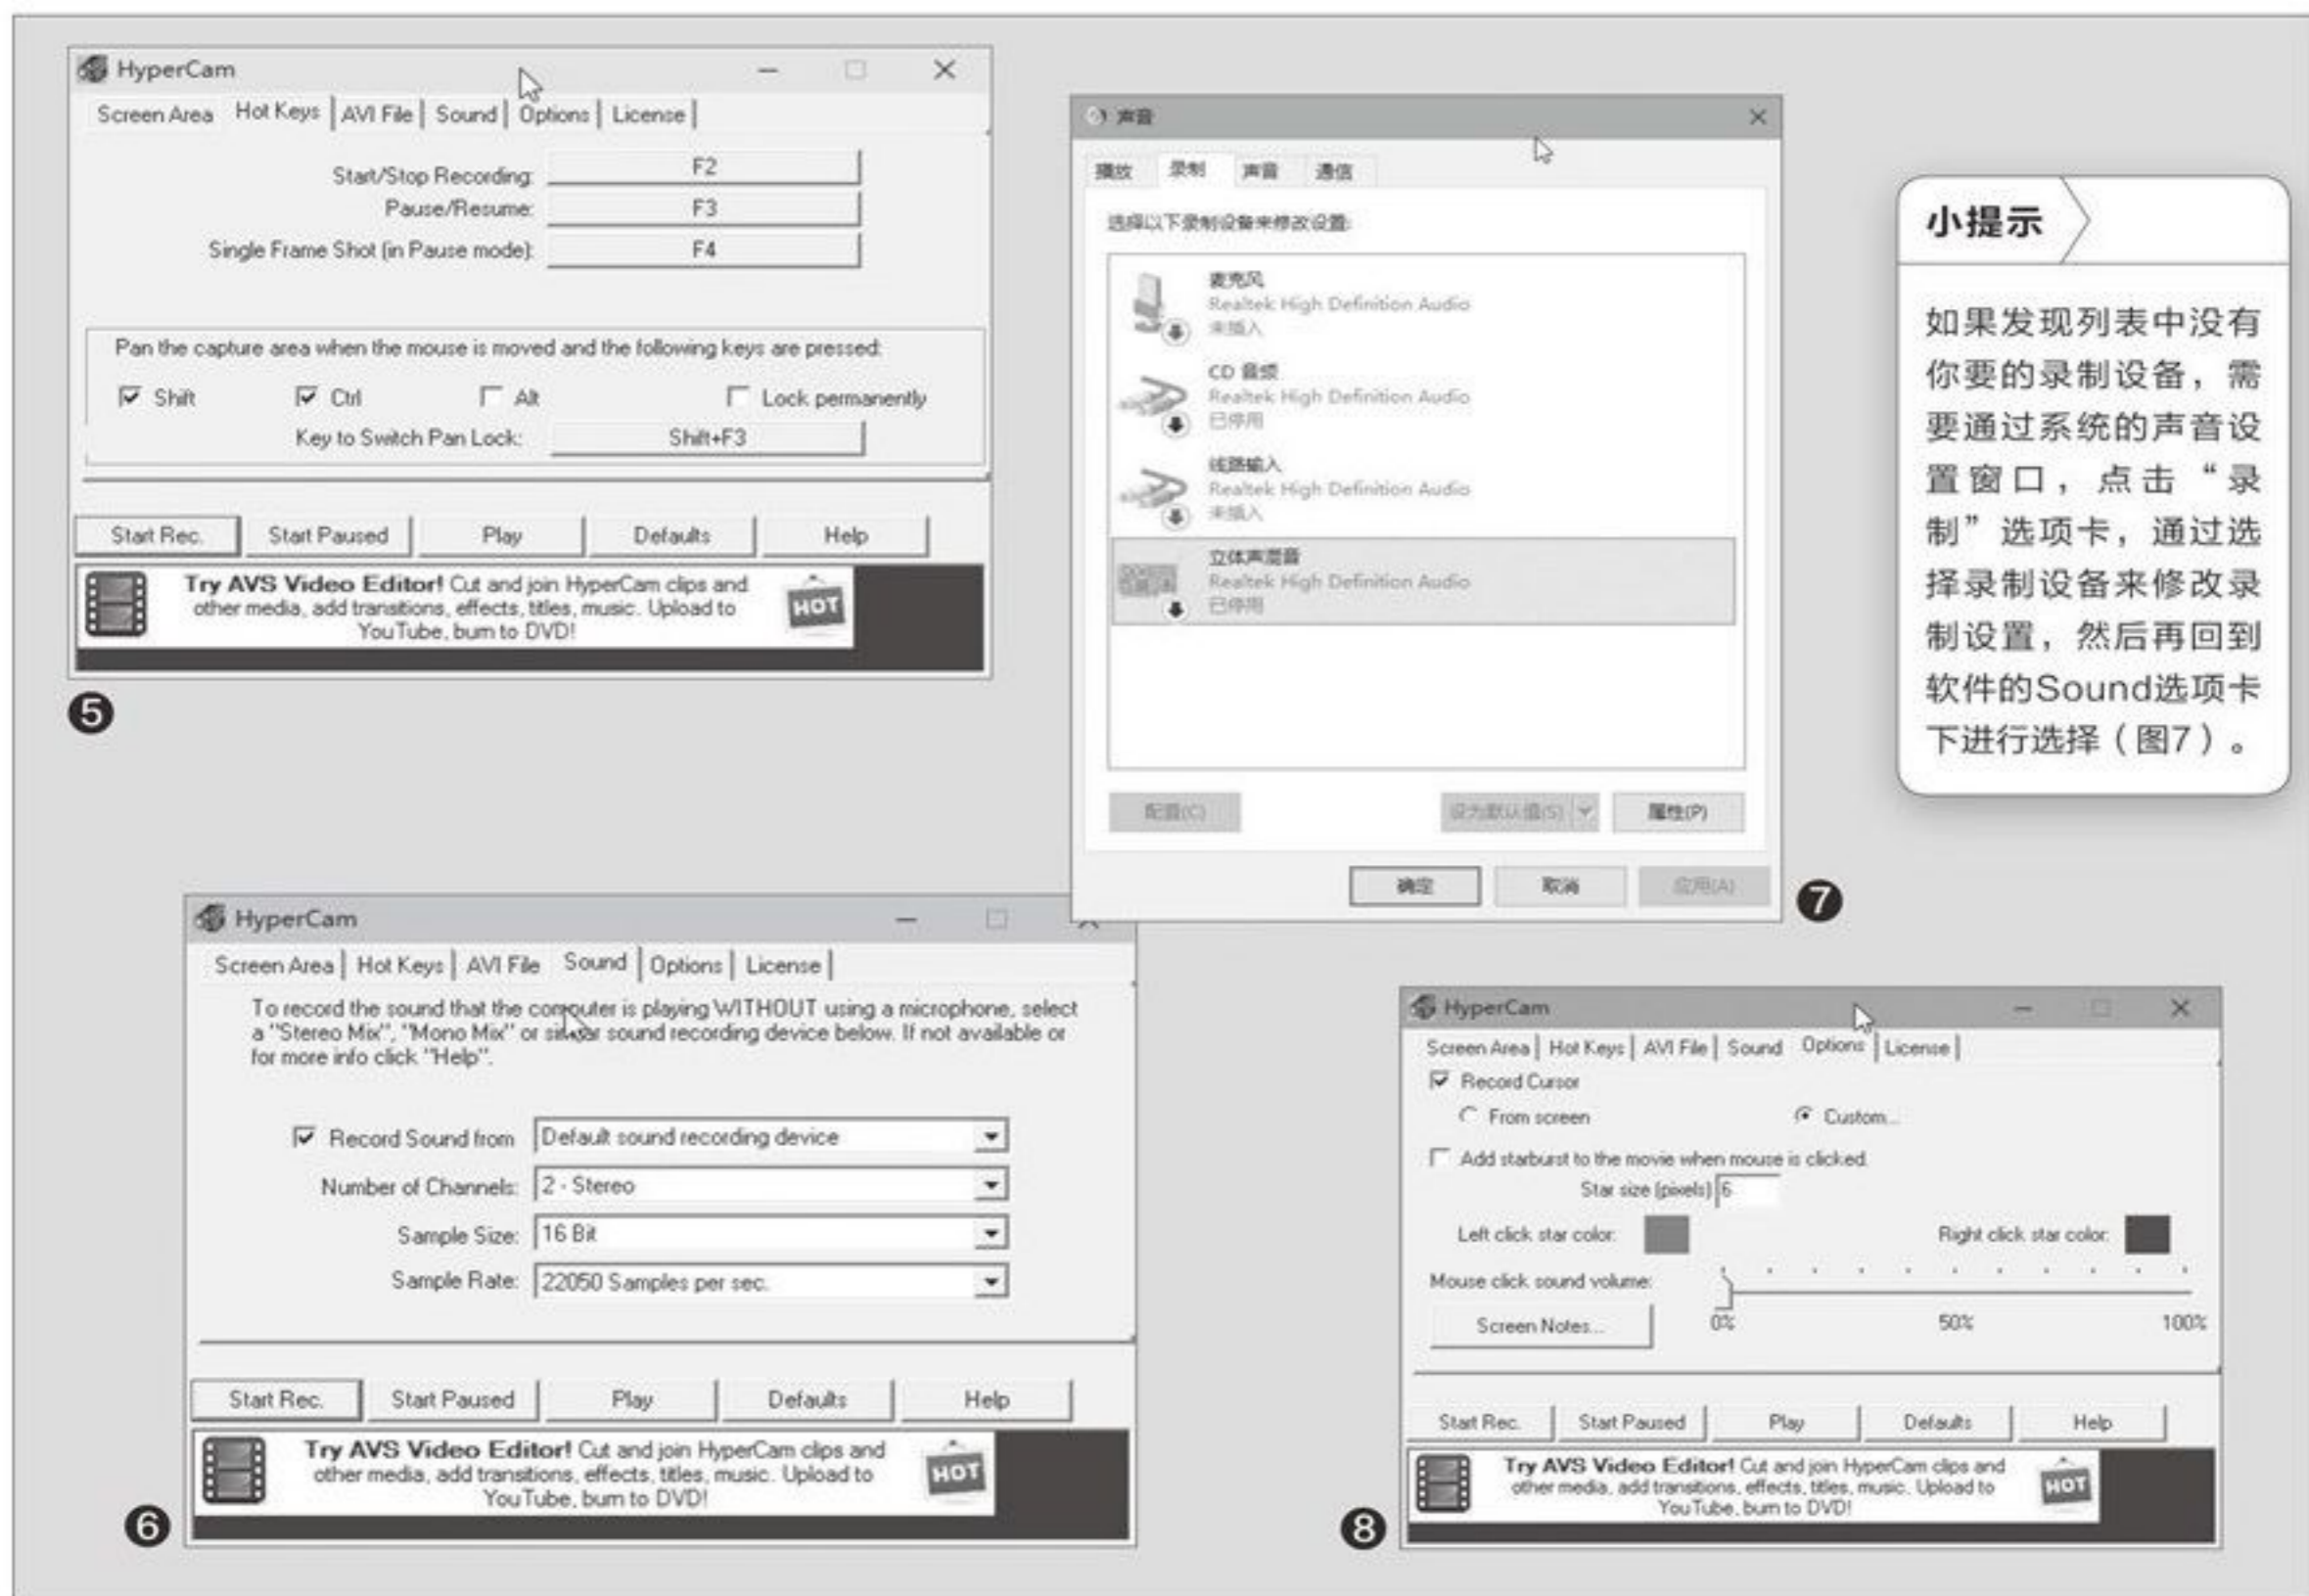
HyperCam

Screen Area | Hot Keys | AVI File | Sound | Options | License |

Start/Stop Recording: F2
Pause/Resume: F3
Single Frame Shot (in Pause mode): F4

Pan the capture area when the mouse is moved and the following keys are pressed:
☑ Shift ☑ Ctrl ☐ Alt ☐ Lock permanently
Key to Switch Pan Lock: Shift+F3

Start Rec. | Start Paused | Play | Defaults | Help

Try AVS Video Editor! Cut and join HyperCam clips and other media, add transitions, effects, titles, music. Upload to YouTube, burn to DVD! HOT

❺

声音

播放 录制 声音 通信

选择以下录制设备来修改设置:

麦克风
Realtek High Definition Audio
未插入

CD 音频
Realtek High Definition Audio
已停用

线路输入
Realtek High Definition Audio
未插入

立体声混音
Realtek High Definition Audio
已停用

配置(C) 设为默认值(S) 属性(P)

确定 取消 应用(A)

❼

小提示

如果发现列表中没有你要的录制设备，需要通过系统的声音设置窗口，点击“录制”选项卡，通过选择录制设备来修改录制设置，然后再回到软件的Sound选项卡下进行选择（图7）。

HyperCam

Screen Area | Hot Keys | AVI File | Sound | Options | License |

To record the sound that the computer is playing WITHOUT using a microphone, select a "Stereo Mix", "Mono Mix" or similar sound recording device below. If not available or for more info click "Help".

☑ Record Sound from Default sound recording device
Number of Channels: 2 - Stereo
Sample Size: 16 Bit
Sample Rate: 22050 Samples per sec.

Start Rec. | Start Paused | Play | Defaults | Help

Try AVS Video Editor! Cut and join HyperCam clips and other media, add transitions, effects, titles, music. Upload to YouTube, burn to DVD! HOT

❻

HyperCam

Screen Area | Hot Keys | AVI File | Sound | Options | License |

☑ Record Cursor
○ From screen ⦿ Custom...
☐ Add starburst to the movie when mouse is clicked
Star size (pixels) 6
Left click star color: Right click star color:
Mouse click sound volume:
Screen Notes... 0% 50% 100%

Start Rec. | Start Paused | Play | Defaults | Help

Try AVS Video Editor! Cut and join HyperCam clips and other media, add transitions, effects, titles, music. Upload to YouTube, burn to DVD! HOT

❽